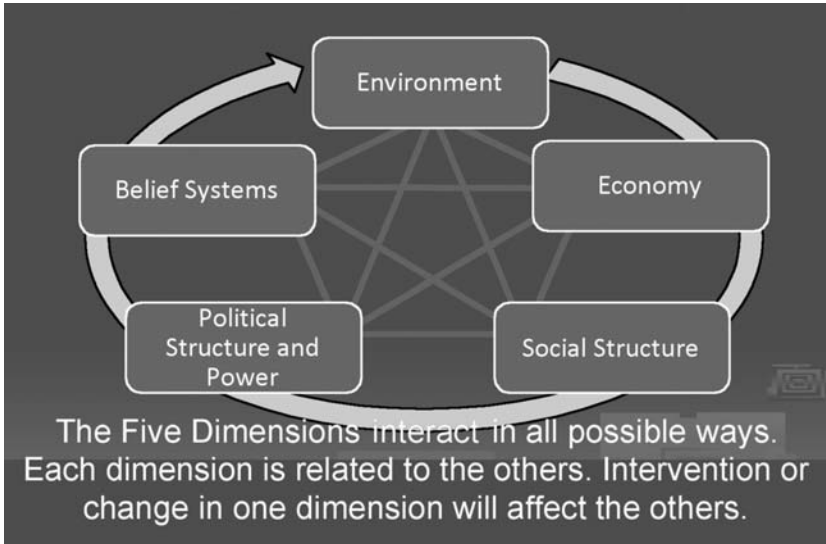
Environment

Economy

Social Structure

Political Structure and Power

Belief Systems

The Five Dimensions interact in all possible ways. Each dimension is related to the others. Intervention or change in one dimension will affect the others.